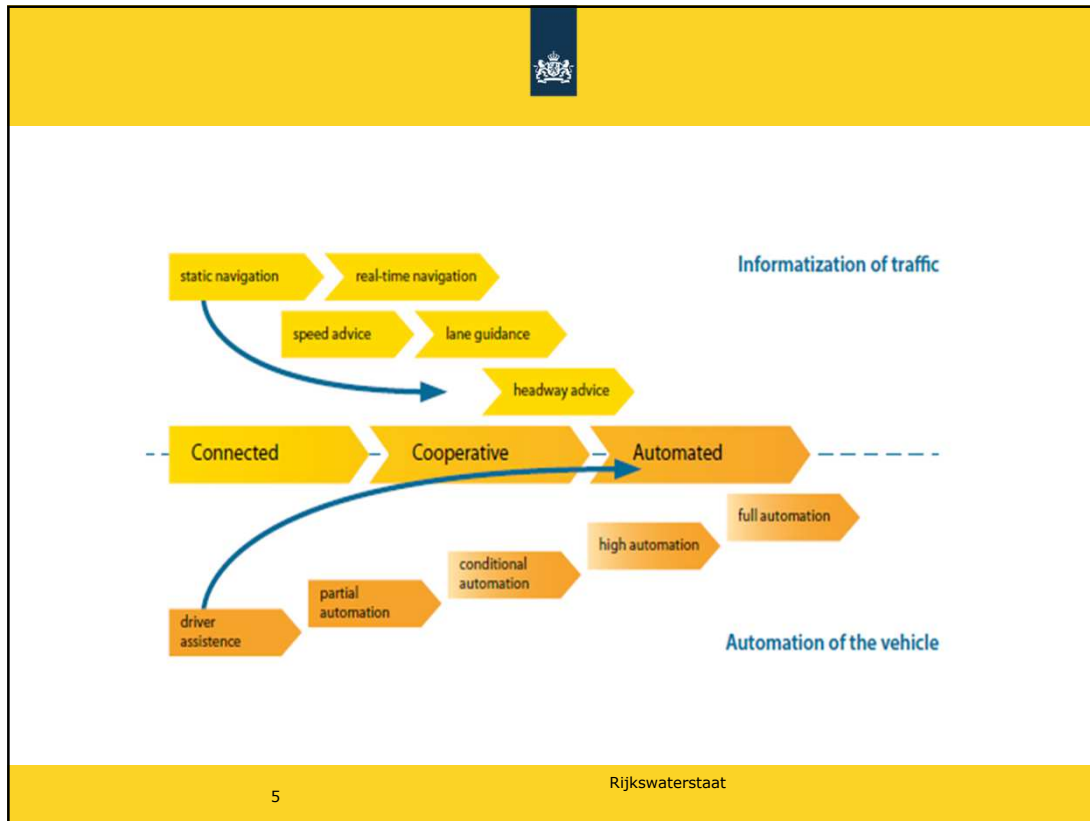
static navigation

real-time navigation

Informatization of traffic

speed advice

lane guidance

headway advice

Connected

Cooperative

Automated

full automation

high automation

conditional automation

partial automation

driver assistence

Automation of the vehicle

5

Rijkswaterstaat